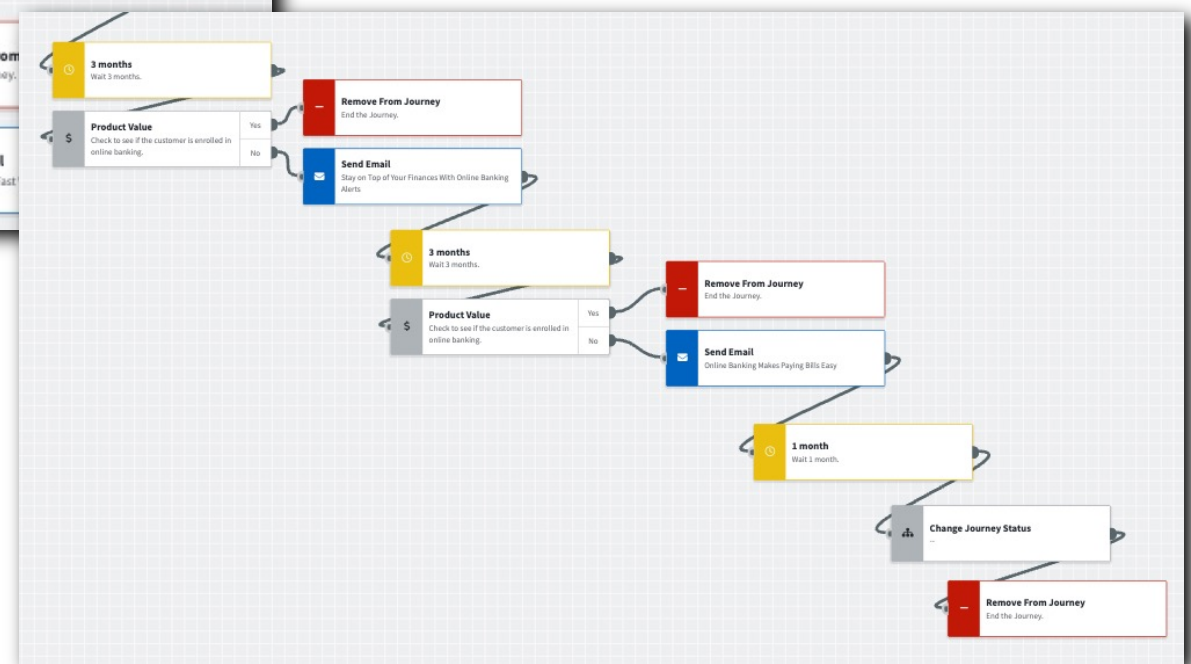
om
ey.

l
ast

3 months
Wait 3 months.

Product Value
Check to see if the customer is enrolled in online banking.
Yes
No

Remove From Journey
End the Journey.

Send Email
Stay on Top of Your Finances With Online Banking Alerts

3 months
Wait 3 months.

Product Value
Check to see if the customer is enrolled in online banking.
Yes
No

Remove From Journey
End the Journey.

Send Email
Online Banking Makes Paying Bills Easy

1 month
Wait 1 month.

Change Journey Status
--

Remove From Journey
End the Journey.